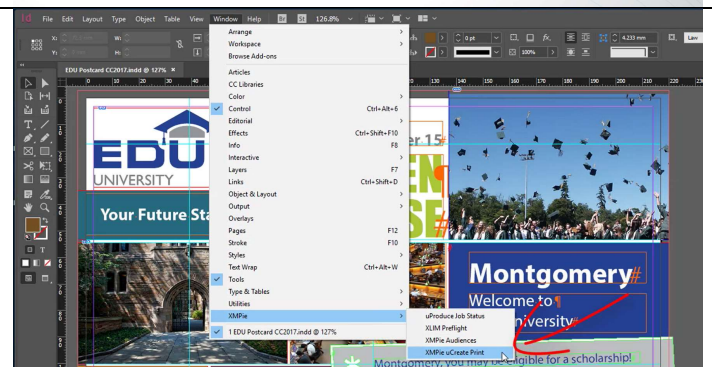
Id File Edit Layout Type Object Table View Window Help Br St 126.8%

EDU Postcard CC2017.indd @ 127%

Arrange
Workspace
Browse Add-ons
Articles
CC Libraries
Color
Control Ctrl+Alt+6
Editorial
Effects Ctrl+Shift+F10
Info F8
Interactive
Layers F7
Links Ctrl+Shift+D
Object & Layout
Output
Overlays
Pages F12
Stroke F10
Styles
Text Wrap Ctrl+Alt+W
Tools
Type & Tables
Utilities
XMPie
1 EDU Postcard CC2017.indd @ 127%

uProduce Job Status
XLIM Preflight
XMPie Audiences
XMPie uCreate Print

0 pt
100%
4.233 mm
Law

EDU
UNIVERSITY
Your Future Sta
Montgomery#
Welcome to¶
University#
Montgomery, you may be eligible for a scholarship!